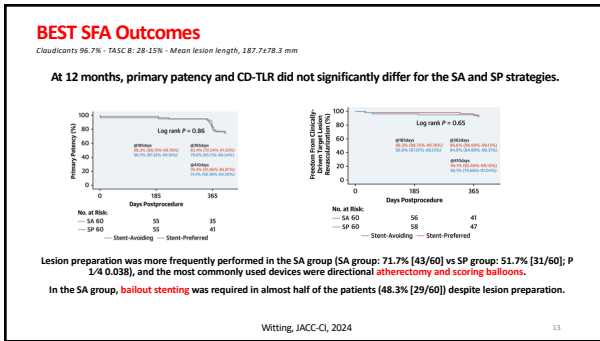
BEST SFA Outcomes

Claudicants 96.7% - TASC B: 28-15% - Mean lesion length, 187.7±78.3 mm

At 12 months, primary patency and CD-TLR did not significantly differ for the SA and SP strategies.

Primary Patency (%)

100
75
50
25
0

Log rank P = 0.86

@185days
96.7% (88.76%-99.16%)
86.7% (87.33%-99.10%)

@365days
83.4% (70.34%-91.03%)
79.6% (65.17%-88.34%)

@410days
76.4% (61.98%-86.07%)
74.7% (58.36%-84.98%)

0 185 365
Days Postprocedure

No. at Risk:
SA 60 55 35
SP 60 55 41

Freedom From Clinically-Driven Target Lesion Revascularization (%)

100
75
50
25
0

Log rank P = 0.65

@185days
98.3% (88.75%-99.76%)
96.6% (87.0%-99.1%)

@365days
94.6% (84.09%-98.23%)
94.9% (84.69%-98.3%)

@410days
94.7% (82.66%-98.39%)
92.7% (79.66%-97.54%)

0 185 365
Days Postprocedure

No. at Risk:
SA 60 56 41
SP 60 58 47

Stent-Avoiding Stent-Preferred

Lesion preparation was more frequently performed in the SA group (SA group: 71.7% [43/60] vs SP group: 51.7% [31/60]; P 1/4 0.038), and the most commonly used devices were directional atherectomy and scoring balloons.

In the SA group, bailout stenting was required in almost half of the patients (48.3% [29/60]) despite lesion preparation.

Witting, JACC-CI, 2024

13